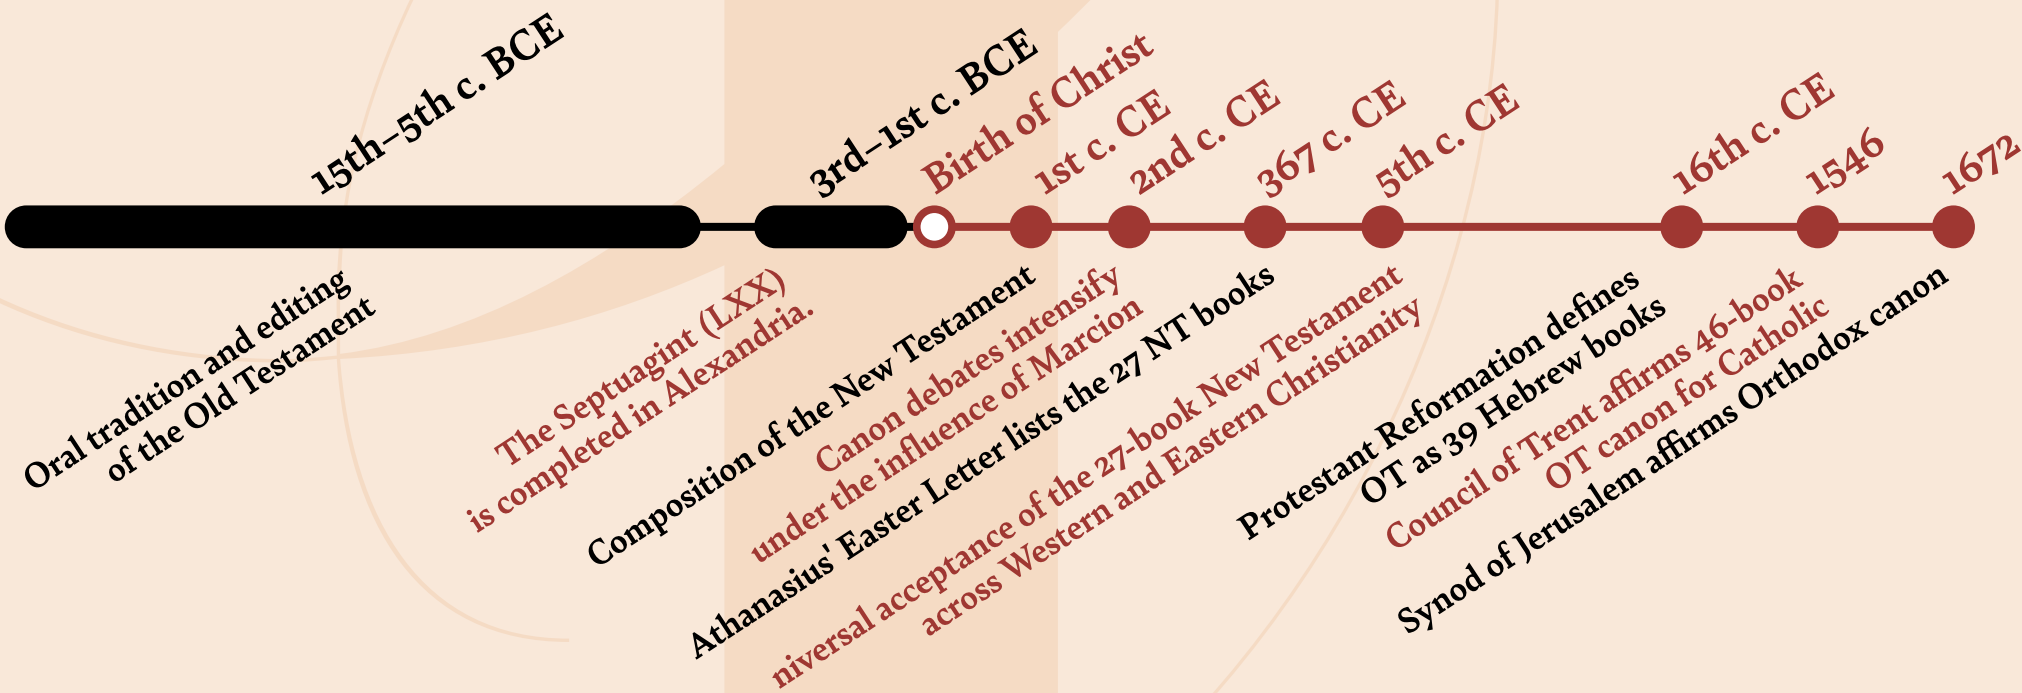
15th–5th c. BCE

3rd–1st c. BCE

Birth of Christ

1st c. CE

2nd c. CE

367 c. CE

5th c. CE

16th c. CE

1546

1672

Oral tradition and editing of the Old Testament

The Septuagint (LXX) is completed in Alexandria.

Composition of the New Testament

Canon debates intensify under the influence of Marcion

Athanasius' Easter Letter lists the 27 NT books

niversal acceptance of the 27-book New Testament across Western and Eastern Christianity

Protestant Reformation defines OT as 39 Hebrew books

Council of Trent affirms 46-book OT canon for Catholic

Synod of Jerusalem affirms Orthodox canon